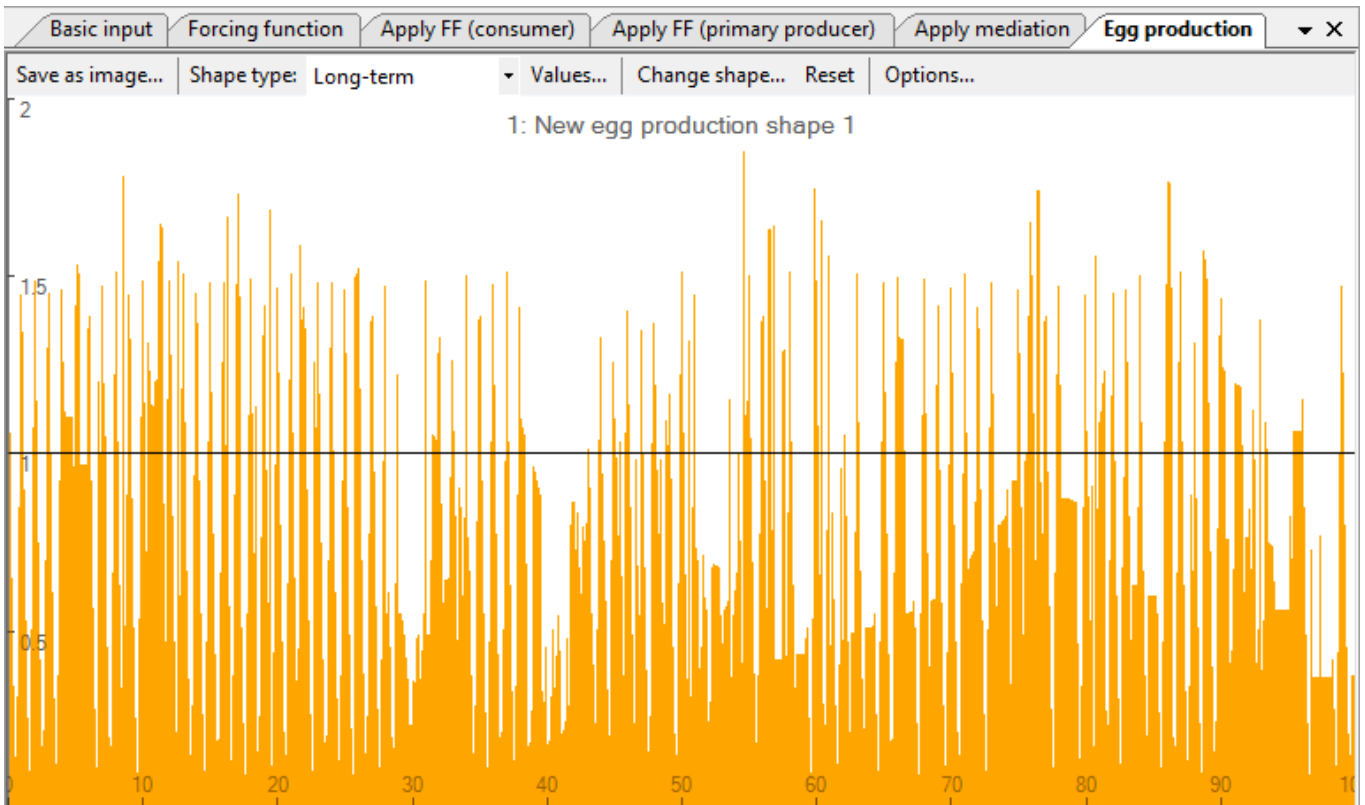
Basic input | Forcing function | Apply FF (consumer) | Apply FF (primary producer) | Apply mediation | Egg production ▾ ✕

Save as image... | Shape type: Long-term ▾ | Values... | Change shape... | Reset | Options...

1: New egg production shape 1

2
1.5
1
0.5

0 10 20 30 40 50 60 70 80 90 10